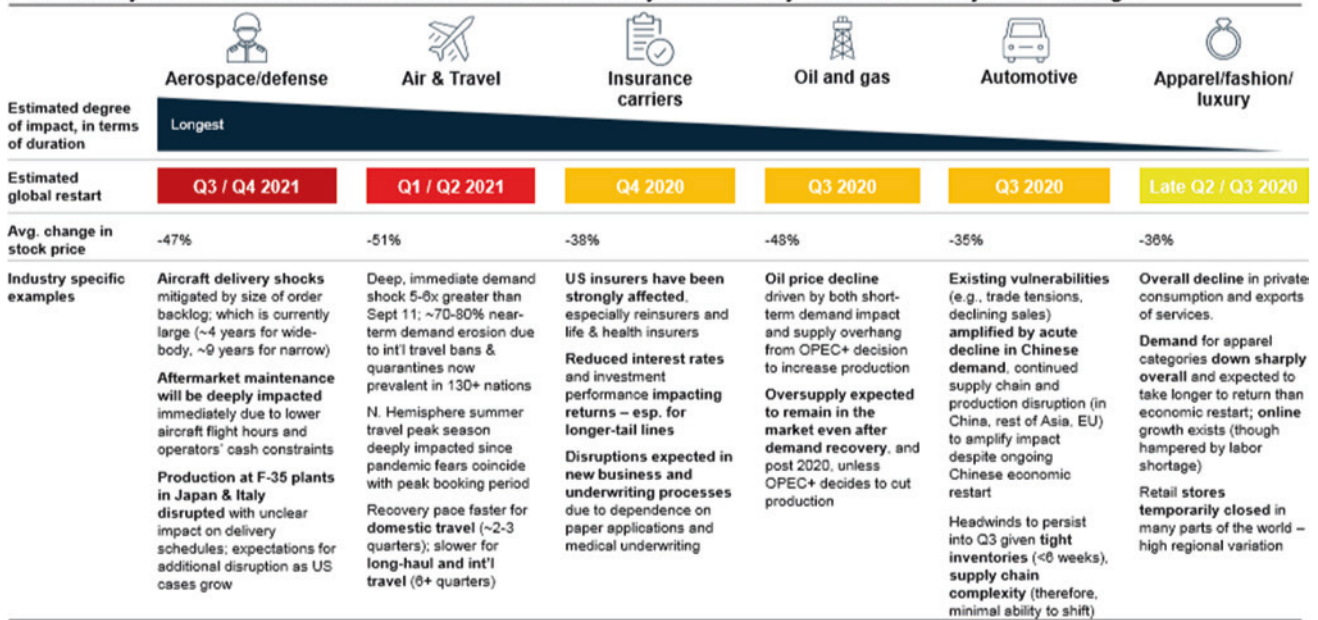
| | Aerospace/defense | Air & Travel | Insurance carriers | Oil and gas | Automotive | Apparel/fashion/ luxury |
|---|---|---|---|---|---|---|
| Estimated degree of impact, in terms of duration | Longest | | | | | |
| Estimated global restart | Q3 / Q4 2021 | Q1 / Q2 2021 | Q4 2020 | Q3 2020 | Q3 2020 | Late Q2 / Q3 2020 |
| Avg. change in stock price | -47% | -51% | -38% | -48% | -35% | -36% |
| Industry specific examples | Aircraft delivery shocks mitigated by size of order backlog; which is currently large (~4 years for wide-body, ~9 years for narrow) Aftermarket maintenance will be deeply impacted immediately due to lower aircraft flight hours and operators' cash constraints Production at F-35 plants in Japan & Italy disrupted with unclear impact on delivery schedules; expectations for additional disruption as US cases grow | Deep, immediate demand shock 5-6x greater than Sept 11; ~70-80% near-term demand erosion due to int'l travel bans & quarantines now prevalent in 130+ nations N. Hemisphere summer travel peak season deeply impacted since pandemic fears coincide with peak booking period Recovery pace faster for domestic travel (~2-3 quarters); slower for long-haul and int'l travel (6+ quarters) | US insurers have been strongly affected, especially reinsurers and life & health insurers Reduced interest rates and investment performance impacting returns – esp. for longer-tail lines Disruptions expected in new business and underwriting processes due to dependence on paper applications and medical underwriting | Oil price decline driven by both short-term demand impact and supply overhang from OPEC+ decision to increase production Oversupply expected to remain in the market even after demand recovery, and post 2020, unless OPEC+ decides to cut production | Existing vulnerabilities (e.g., trade tensions, declining sales) amplified by acute decline in Chinese demand, continued supply chain and production disruption (in China, rest of Asia, EU) to amplify impact despite ongoing Chinese economic restart Headwinds to persist into Q3 given tight inventories (<6 weeks), supply chain complexity (therefore, minimal ability to shift) | Overall decline in private consumption and exports of services. Demand for apparel categories down sharply overall and expected to take longer to return than economic restart; online growth exists (though hampered by labor shortage) Retail stores temporarily closed in many parts of the world – high regional variation |